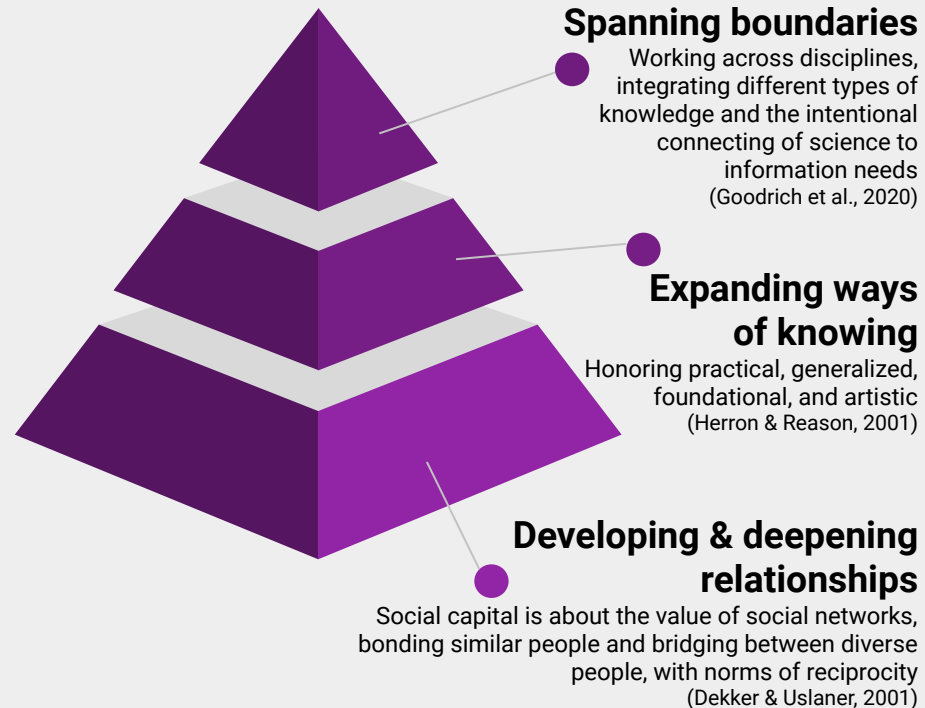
Spanning boundaries

Working across disciplines, integrating different types of knowledge and the intentional connecting of science to information needs
(Goodrich et al., 2020)

Expanding ways of knowing

Honoring practical, generalized, foundational, and artistic
(Herron & Reason, 2001)

Developing & deepening relationships

Social capital is about the value of social networks, bonding similar people and bridging between diverse people, with norms of reciprocity
(Dekker & Uslaner, 2001)